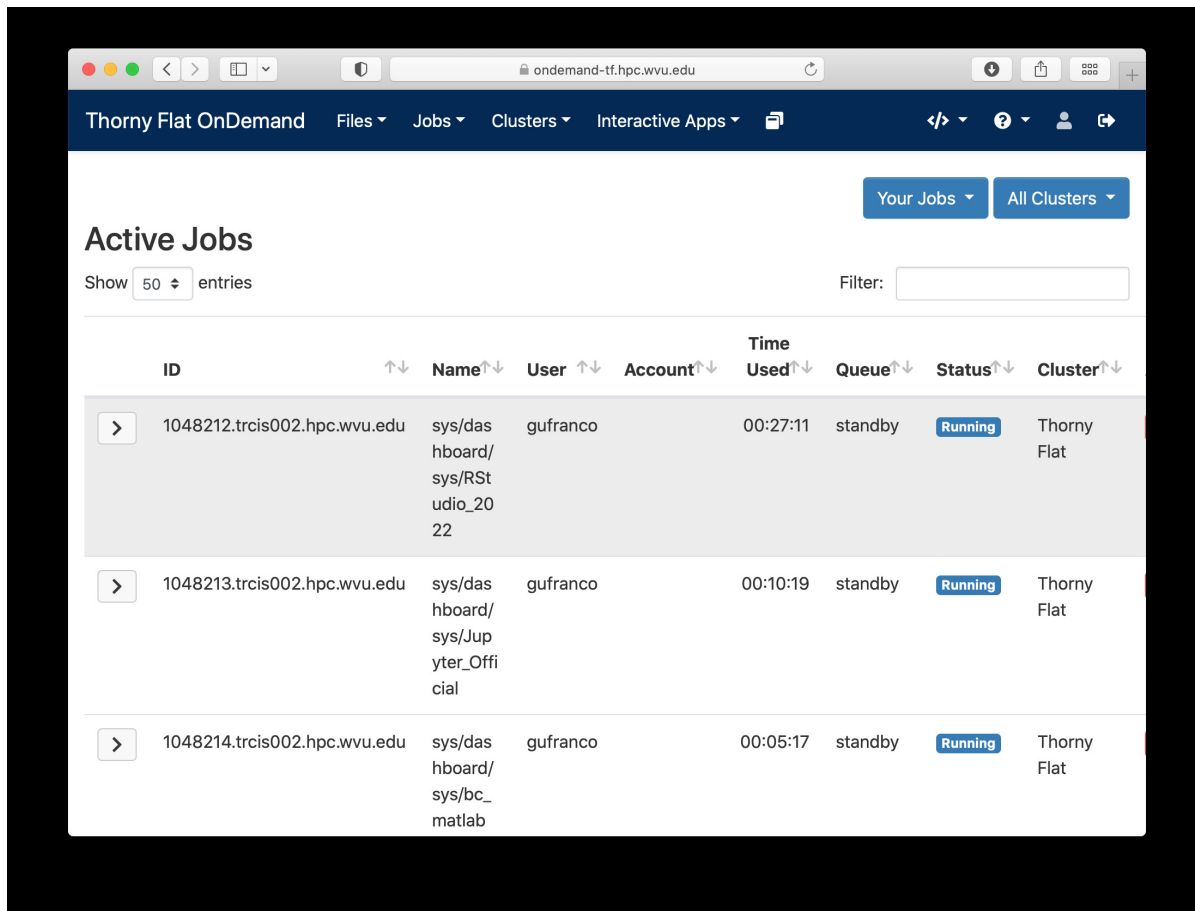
ondemand-tf.hpc.wvu.edu

Thorny Flat OnDemand Files Jobs Clusters Interactive Apps

Your Jobs All Clusters

Active Jobs

Show 50 entries

Filter:

| | ID | Name | User | Account | Time Used | Queue | Status | Cluster |
|---|---|---|---|---|---|---|---|---|
| > | 1048212.trcis002.hpc.wvu.edu | sys/dashboard/sys/RStudio_2022 | gufranco | | 00:27:11 | standby | Running | Thorny Flat |
| > | 1048213.trcis002.hpc.wvu.edu | sys/dashboard/sys/Jupyter_Official | gufranco | | 00:10:19 | standby | Running | Thorny Flat |
| > | 1048214.trcis002.hpc.wvu.edu | sys/dashboard/sys/bc_matlab | gufranco | | 00:05:17 | standby | Running | Thorny Flat |